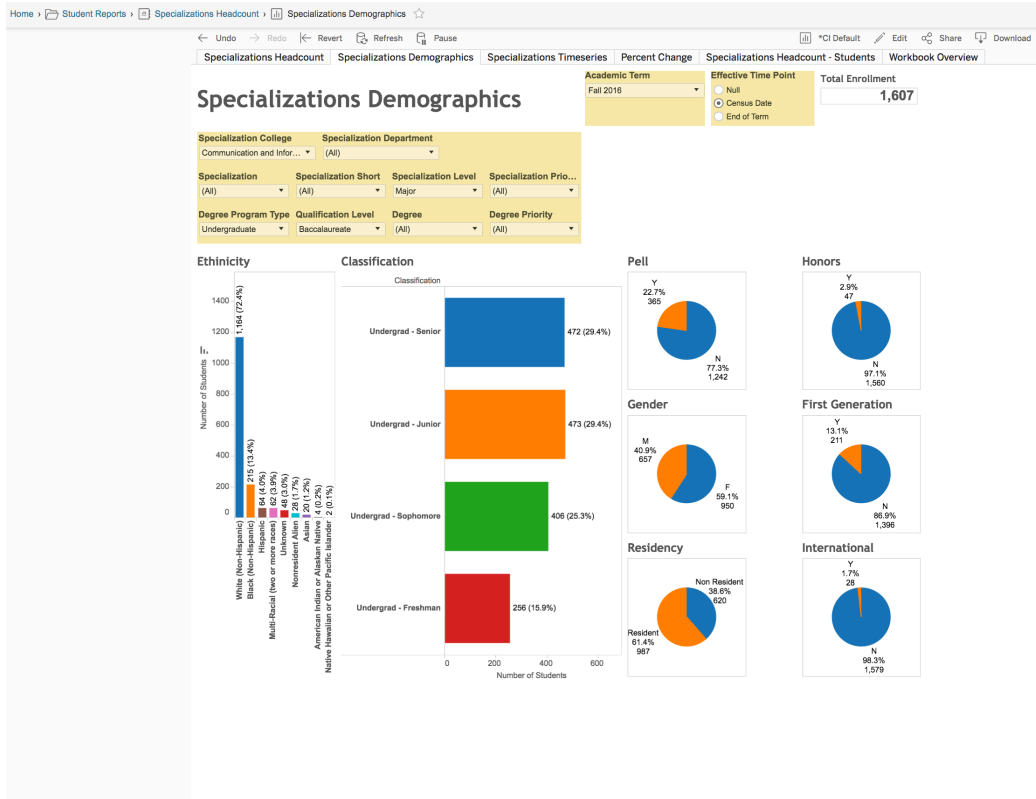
Home › Student Reports › Specializations Headcount › Specializations Demographics ☆

Undo  Redo  Revert  Refresh  Pause  *CI Default  Edit  Share  Download

Specializations Headcount | Specializations Demographics | Specializations Timeseries | Percent Change | Specializations Headcount - Students | Workbook Overview

Specializations Demographics

Academic Term
Fall 2016

Effective Time Point
Null
Census Date
End of Term

Total Enrollment
1,607

Specialization College
Communication and Infor...
Specialization Department
(All)
Specialization
(All)
Specialization Short
(All)
Specialization Level
Major
Specialization Prio...
(All)
Degree Program Type
Undergraduate
Qualification Level
Baccalaureate
Degree
(All)
Degree Priority
(All)

Ethinicity

Number of Students
1400
1200
1000
800
600
400
200
0

1,164 (72.4%)
215 (13.4%)
64 (4.0%)
62 (3.9%)
48 (3.0%)
28 (1.7%)
20 (1.2%)
4 (0.2%)
2 (0.1%)

White (Non-Hispanic)
Black (Non-Hispanic)
Hispanic
Multi-Racial (two or more races)
Unknown
Nonresident Alien
Asian
American Indian or Alaskan Native
Native Hawaiian or Other Pacific Islander

Classification

Classification
Undergrad - Senior 472 (29.4%)
Undergrad - Junior 473 (29.4%)
Undergrad - Sophomore 406 (25.3%)
Undergrad - Freshman 256 (15.9%)
0 200 400 600
Number of Students

Pell
Y
22.7%
365
N
77.3%
1,242

Honors
Y
2.9%
47
N
97.1%
1,560

Gender
M
40.9%
657
F
59.1%
950

First Generation
Y
13.1%
211
N
86.9%
1,396

Residency
Non Resident
38.6%
620
Resident
61.4%
987

International
Y
1.7%
28
N
98.3%
1,579